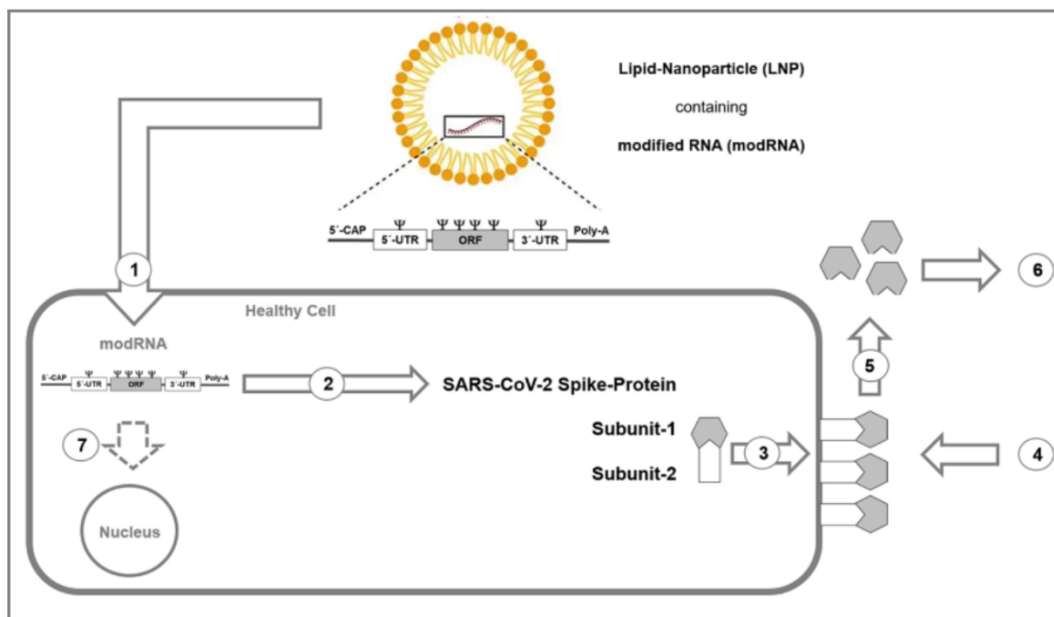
Lipid-Nanoparticle (LNP)

containing

modified RNA (modRNA)

5´-CAP Ψ 5´-UTR Ψ Ψ Ψ Ψ ORF Ψ 3´-UTR Poly-A

1

Healthy Cell

modRNA

5´-CAP Ψ 5´-UTR Ψ Ψ Ψ Ψ ORF Ψ 3´-UTR Poly-A

2

SARS-CoV-2 Spike-Protein

Subunit-1

Subunit-2

3

4

5

6

7

Nucleus